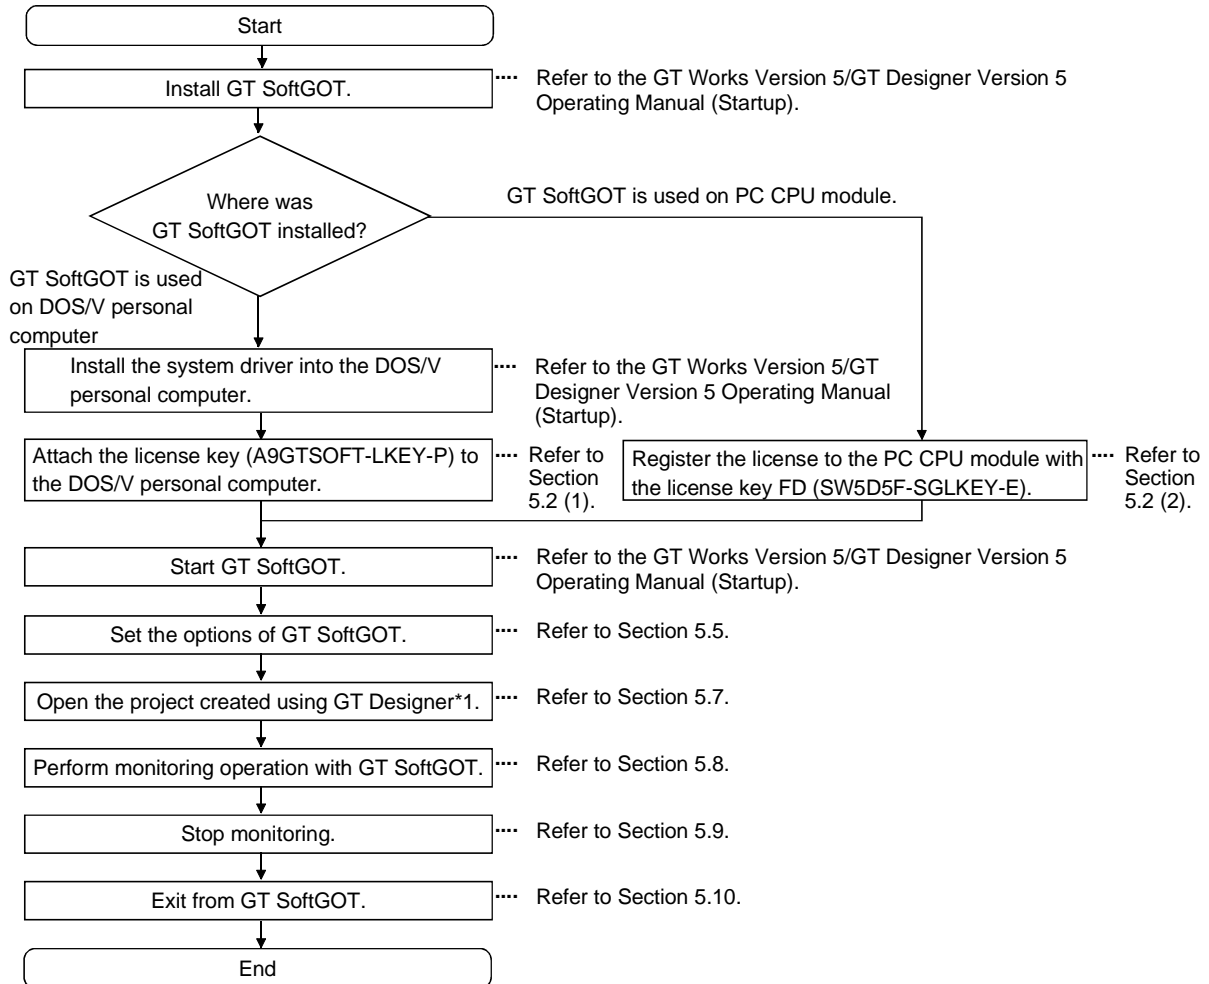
Start

Install GT SoftGOT.

Refer to the GT Works Version 5/GT Designer Version 5 Operating Manual (Startup).

Where was GT SoftGOT installed?

GT SoftGOT is used on PC CPU module.

GT SoftGOT is used on DOS/V personal computer

Install the system driver into the DOS/V personal computer.

Refer to the GT Works Version 5/GT Designer Version 5 Operating Manual (Startup).

Attach the license key (A9GTSOFT-LKEY-P) to the DOS/V personal computer.

Refer to Section 5.2 (1).

Register the license to the PC CPU module with the license key FD (SW5D5F-SGLKEY-E).

Refer to Section 5.2 (2).

Start GT SoftGOT.

Refer to the GT Works Version 5/GT Designer Version 5 Operating Manual (Startup).

Set the options of GT SoftGOT.

Refer to Section 5.5.

Open the project created using GT Designer*1.

Refer to Section 5.7.

Perform monitoring operation with GT SoftGOT.

Refer to Section 5.8.

Stop monitoring.

Refer to Section 5.9.

Exit from GT SoftGOT.

Refer to Section 5.10.

End